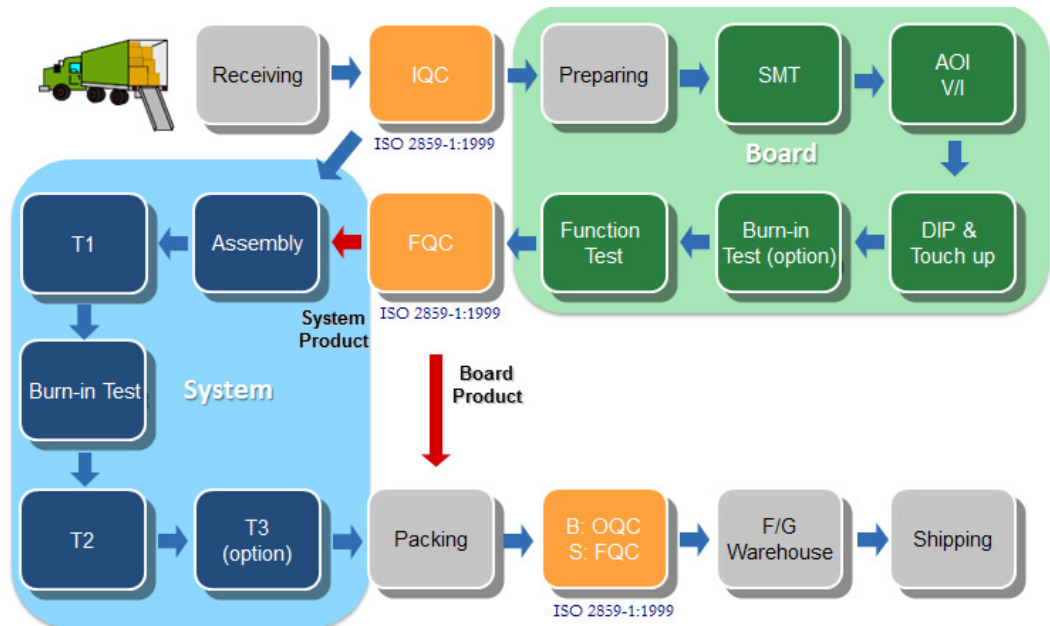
Receiving

IQC

ISO 2859-1:1999

Preparing

SMT

AOI
V/I

Board

DIP &
Touch up

Burn-in
Test (option)

Function
Test

FQC

ISO 2859-1:1999

Assembly

T1

System
Product

Burn-in Test

System

Board
Product

T2

T3
(option)

Packing

B: OQC
S: FQC

ISO 2859-1:1999

F/G
Warehouse

Shipping